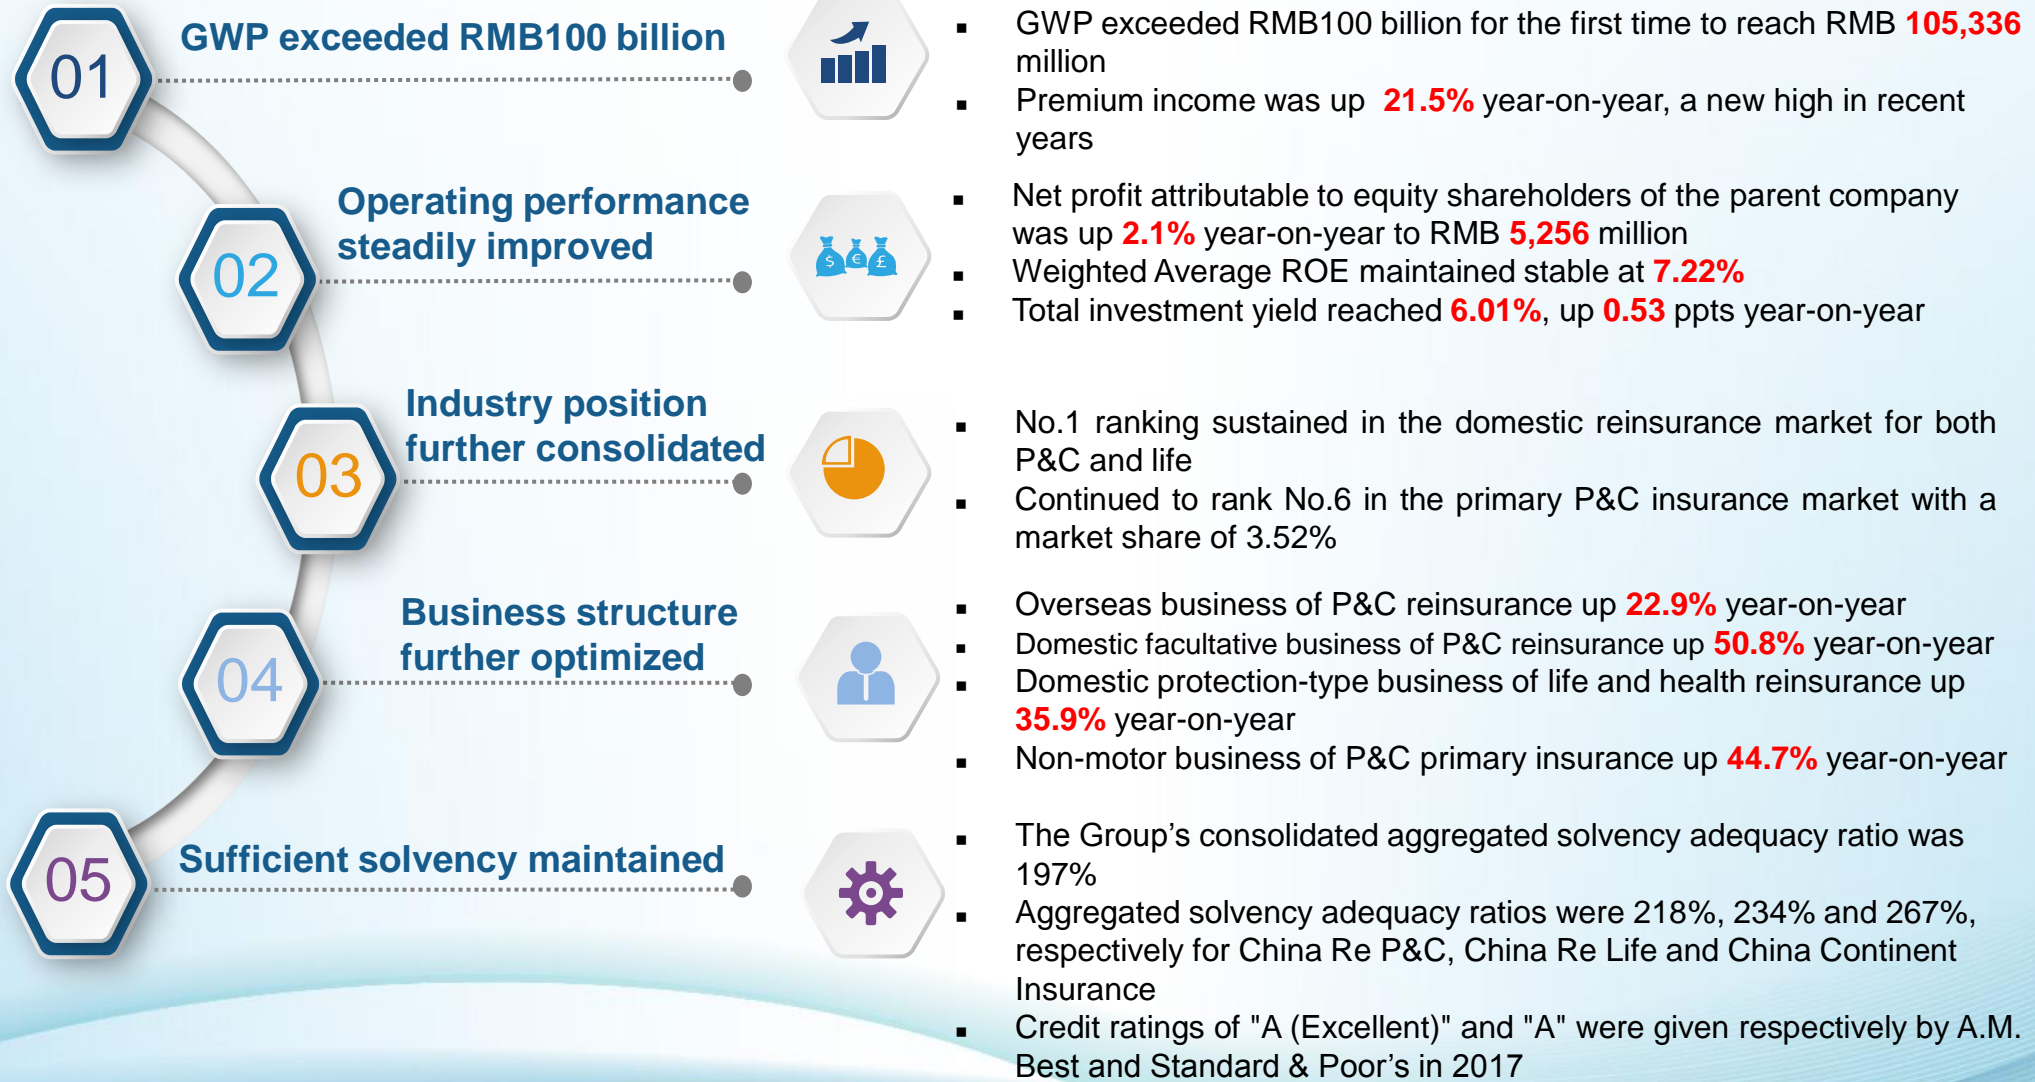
01 GWP exceeded RMB100 billion

- GWP exceeded RMB100 billion for the first time to reach RMB 105,336 million
- Premium income was up 21.5% year-on-year, a new high in recent years

02 Operating performance steadily improved

- Net profit attributable to equity shareholders of the parent company was up 2.1% year-on-year to RMB 5,256 million
- Weighted Average ROE maintained stable at 7.22%
- Total investment yield reached 6.01%, up 0.53 ppts year-on-year

03 Industry position further consolidated

- No.1 ranking sustained in the domestic reinsurance market for both P&C and life
- Continued to rank No.6 in the primary P&C insurance market with a market share of 3.52%

04 Business structure further optimized

- Overseas business of P&C reinsurance up 22.9% year-on-year
- Domestic facultative business of P&C reinsurance up 50.8% year-on-year
- Domestic protection-type business of life and health reinsurance up 35.9% year-on-year
- Non-motor business of P&C primary insurance up 44.7% year-on-year

05 Sufficient solvency maintained

- The Group’s consolidated aggregated solvency adequacy ratio was 197%
- Aggregated solvency adequacy ratios were 218%, 234% and 267%, respectively for China Re P&C, China Re Life and China Continent Insurance
- Credit ratings of "A (Excellent)" and "A" were given respectively by A.M. Best and Standard & Poor’s in 2017